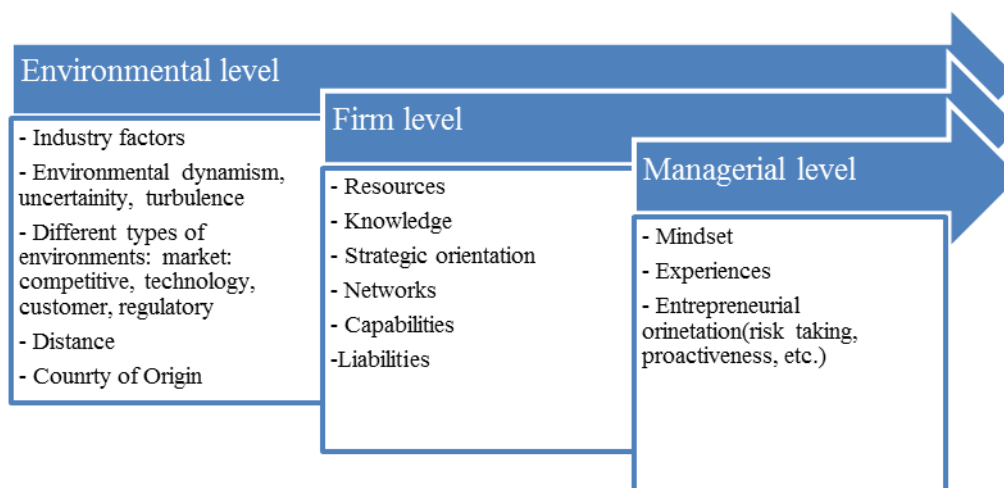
Environmental level

- Industry factors
- Environmental dynamism, uncertainity, turbulence
- Different types of environments: market: competitive, technology, customer, regulatory
- Distance
- Counrty of Origin

Firm level

- Resources
- Knowledge
- Strategic orientation
- Networks
- Capabilities
-Liabilities

Managerial level

- Mindset
- Experiences
- Entrepreneurial orinetation(risk taking, proactiveness, etc.)